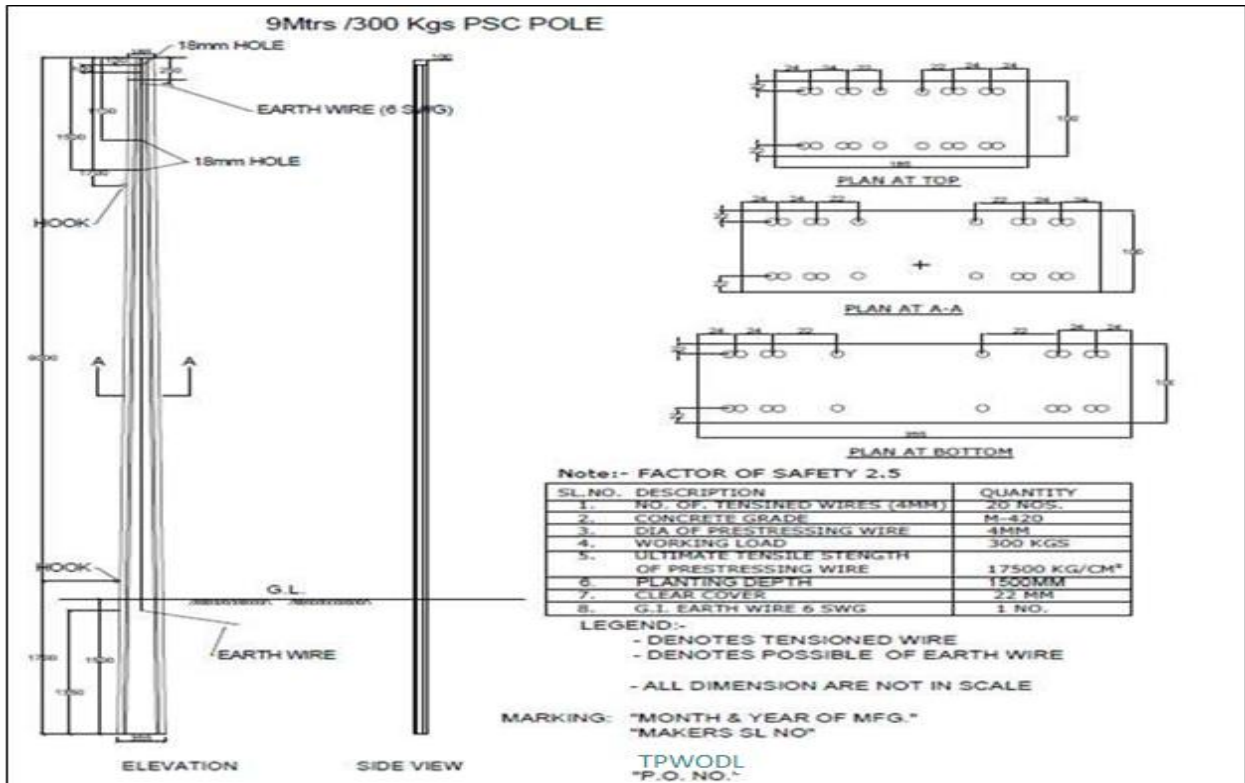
9Mtrs /300 Kgs PSC POLE

18mm HOLE

EARTH WIRE (6 SWG)

18mm HOLE

HOOK

1500

1200

9000

A A

HOOK

G.L.

EARTH WIRE

1750

1500

1350

ELEVATION

SIDE VIEW

24 24 22 22 24 24

100

185

PLAN AT TOP

24 24 22 22 24 24

PLAN AT A-A

24 24 22 22 24 24

PLAN AT BOTTOM

Note:- FACTOR OF SAFETY 2.5

| SL.NO. | DESCRIPTION | QUANTITY |
|---|---|---|
| 1. | NO. OF. TENSINED WIRES (4MM) | 20 NOS. |
| 2. | CONCRETE GRADE | M-420 |
| 3. | DIA OF PRESTRESSING WIRE | 4MM |
| 4. | WORKING LOAD | 300 KGS |
| 5. | ULTIMATE TENSILE STENGTH OF PRESTRESSING WIRE | 17500 KG/CM² |
| 6. | PLANTING DEPTH | 1500MM |
| 7. | CLEAR COVER | 22 MM |
| 8. | G.I. EARTH WIRE 6 SWG | 1 NO. |

LEGEND:-
- DENOTES TENSIONED WIRE
- DENOTES POSSIBLE OF EARTH WIRE

- ALL DIMENSION ARE NOT IN SCALE

MARKING: "MONTH & YEAR OF MFG."
"MAKERS SL NO"
TPWODL
"P.O. NO."